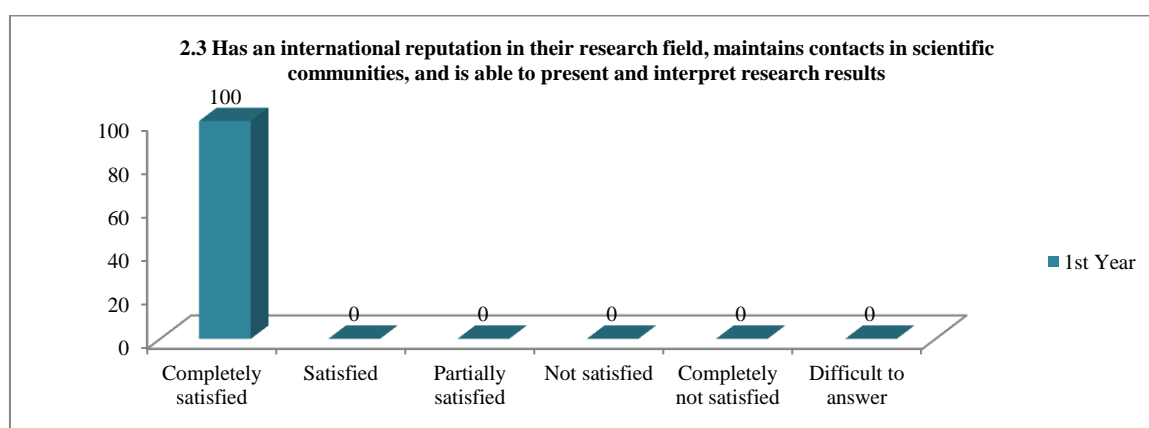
2.3 Has an international reputation in their research field, maintains contacts in scientific communities, and is able to present and interpret research results

100

0

0

0

0

0

100
80
60
40
20
0

Completely satisfied
Satisfied
Partially satisfied
Not satisfied
Completely not satisfied
Difficult to answer

1st Year